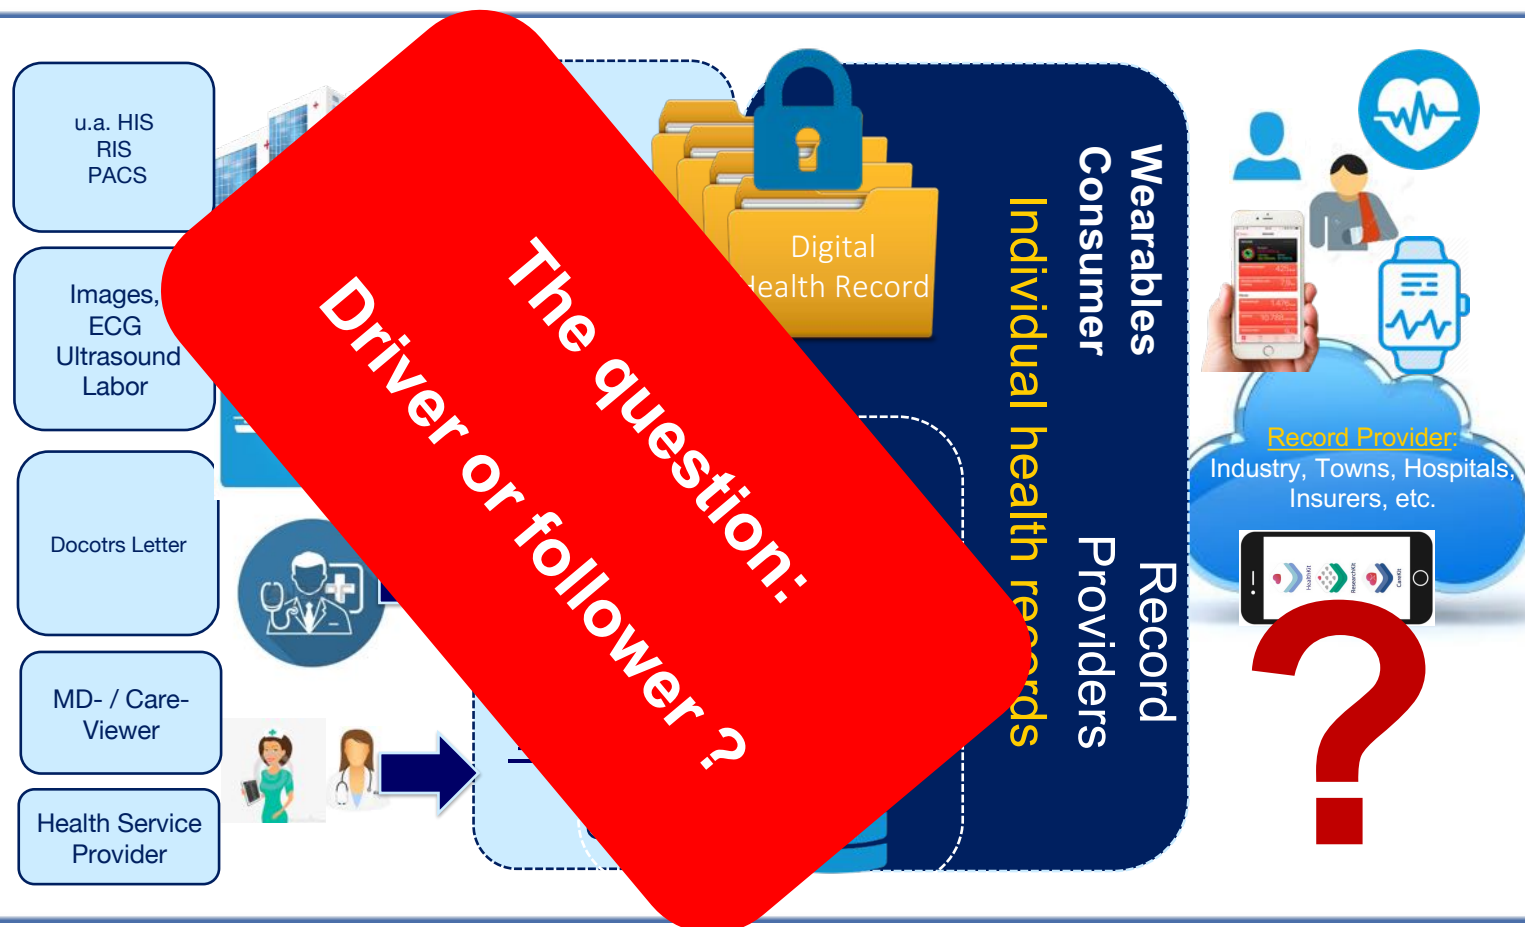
u.a. HIS
RIS
PACS

Images,
ECG
Ultrasound
Labor

Docotrs Letter

MD- / Care-
Viewer

Health Service
Provider

The question:
Driver or follower ?

Digital
Health Record

Wearables
Consumer

Individual health records

Record
Providers

Record Provider:
Industry, Towns, Hospitals,
Insurers, etc.

?